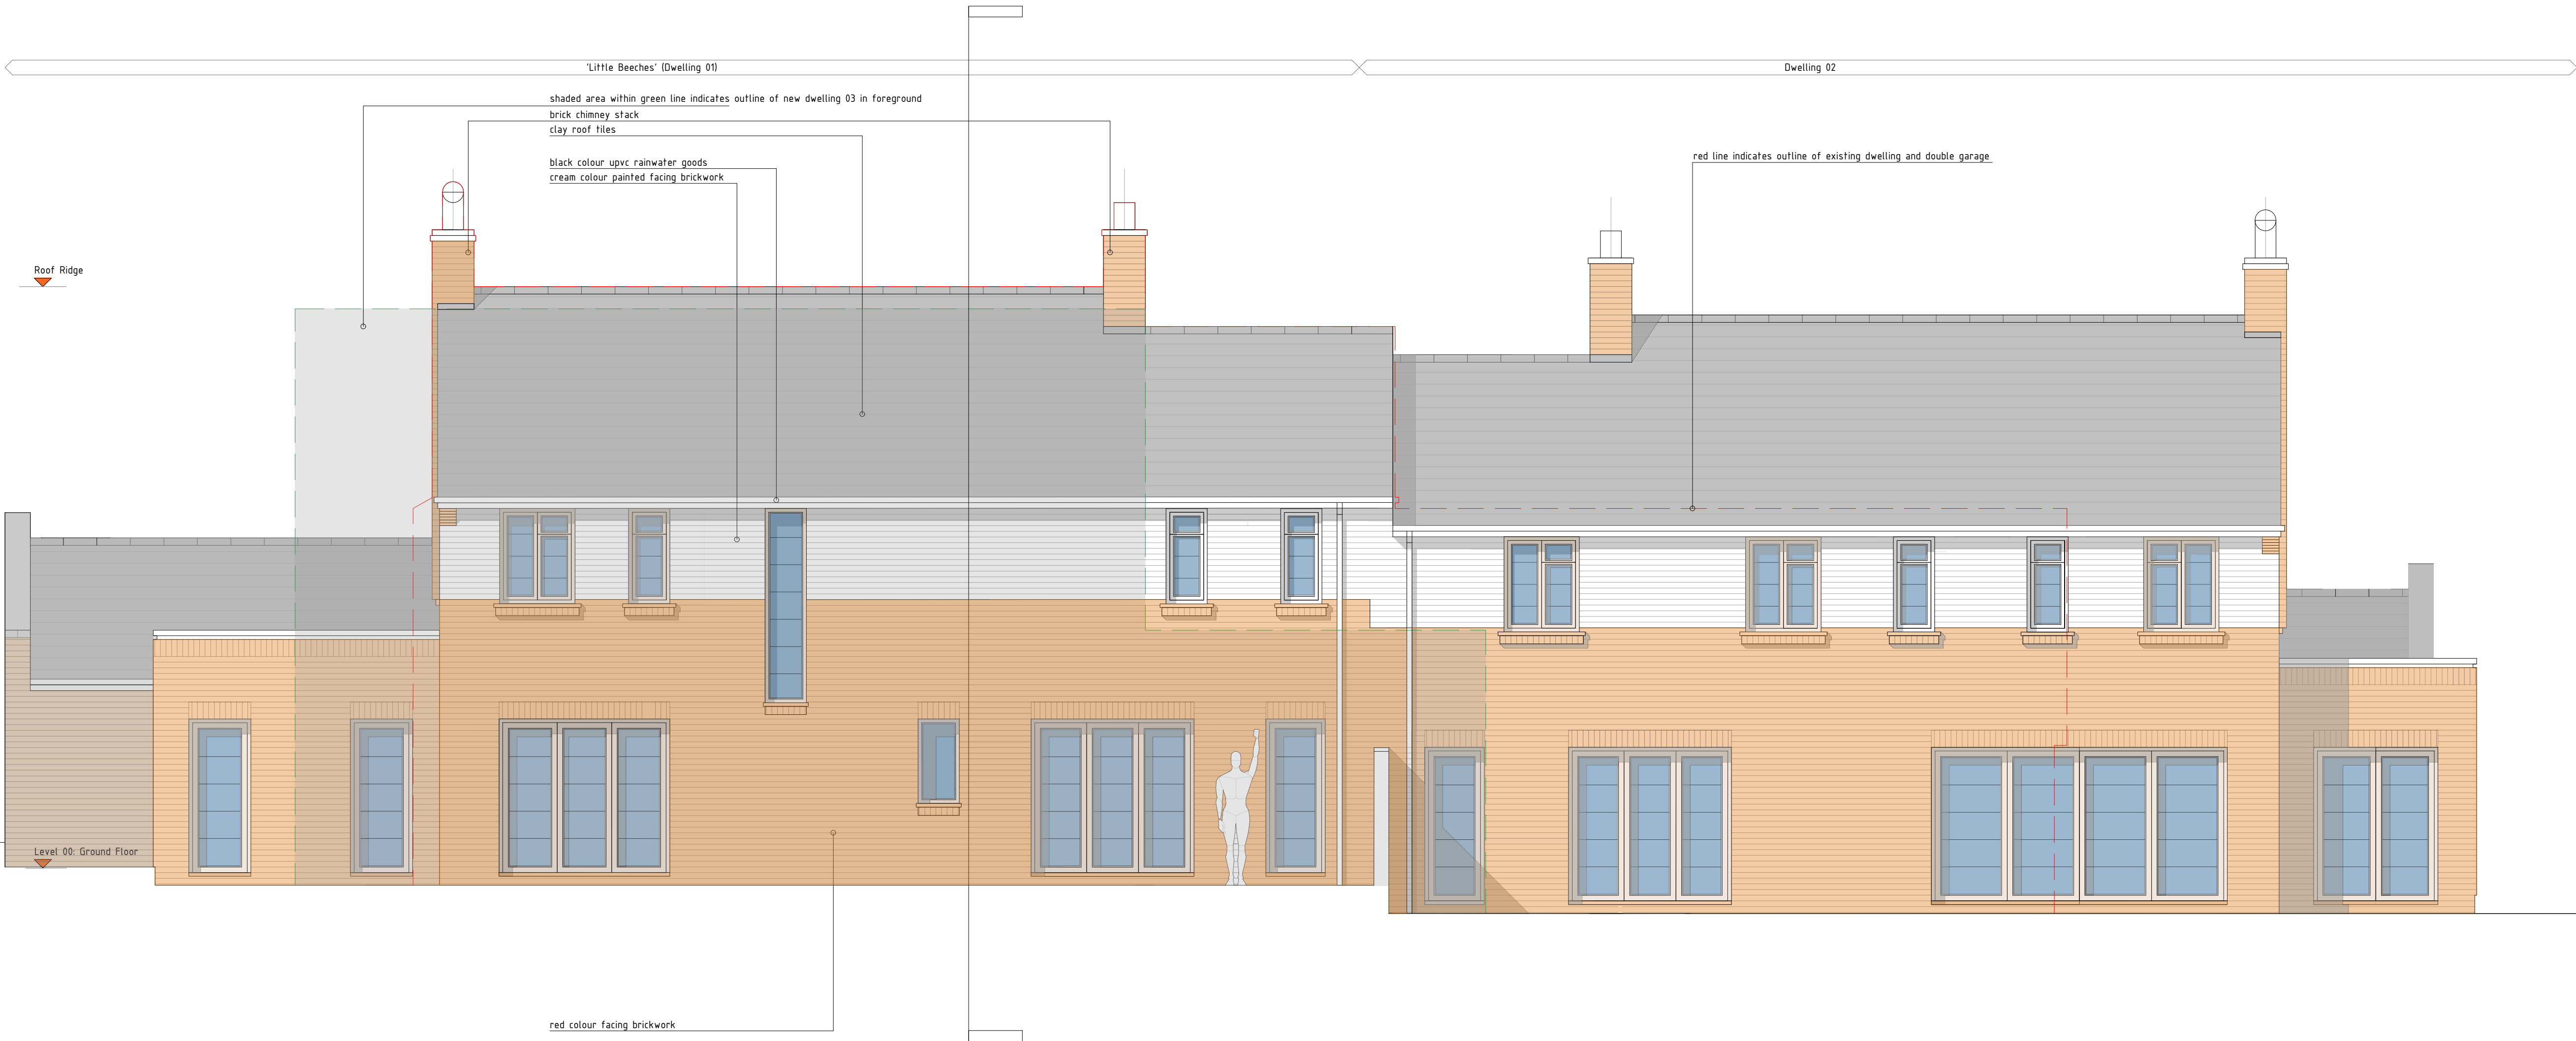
'Little Beeches' (Dwelling 01)

Dwelling 02

shaded area within green line indicates outline of new dwelling 03 in foreground

brick chimney stack

clay roof tiles

black colour upvc rainwater goods

cream colour painted facing brickwork

red line indicates outline of existing dwelling and double garage

Roof Ridge

Level 00: Ground Floor

red colour facing brickwork